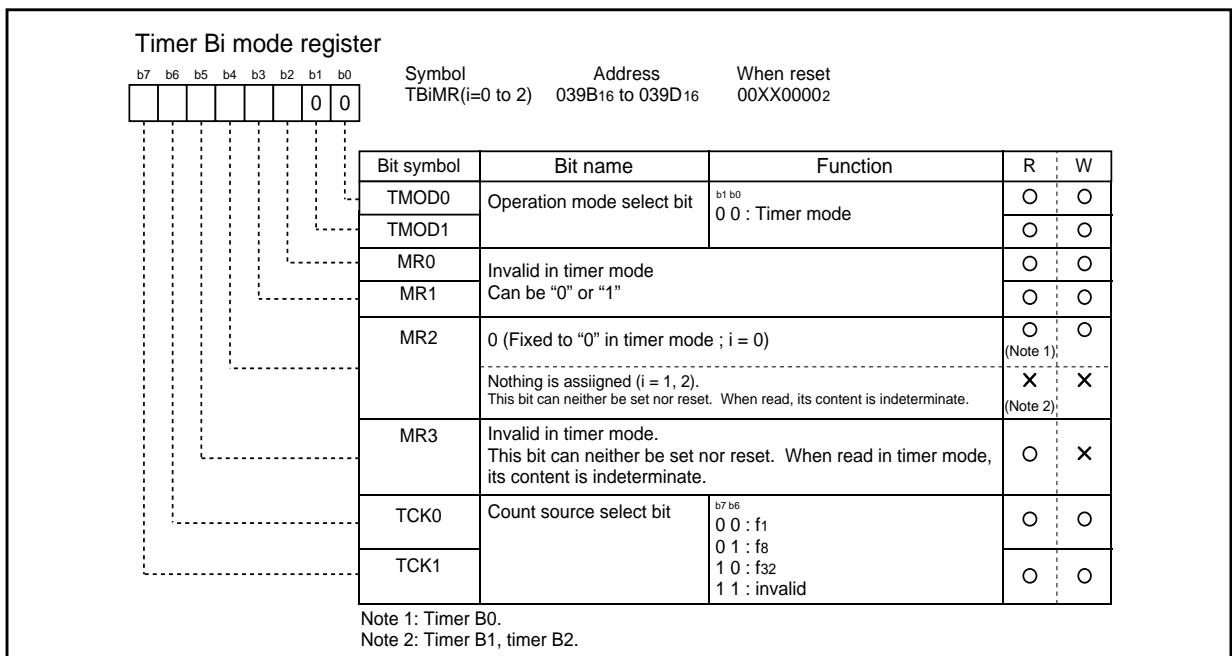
Timer Bi mode register

b7 b6 b5 b4 b3 b2 b1 b0

0 0

Symbol TBiMR(i=0 to 2)

Address 039B$_{16}$ to 039D$_{16}$

When reset 00XX0000$_2$

| Bit symbol | Bit name | Function | R | W |
|---|---|---|---|---|
| TMOD0 | Operation mode select bit | b1 b0<br>0 0 : Timer mode | ○ | ○ |
| TMOD1 | | | ○ | ○ |
| MR0 | Invalid in timer mode<br>Can be "0" or "1" | | ○ | ○ |
| MR1 | | | ○ | ○ |
| MR2 | 0 (Fixed to "0" in timer mode ; i = 0) | | ○ (Note 1) | ○ |
| | Nothing is assiigned (i = 1, 2).<br>This bit can neither be set nor reset. When read, its content is indeterminate. | | × (Note 2) | × |
| MR3 | Invalid in timer mode.<br>This bit can neither be set nor reset. When read in timer mode, its content is indeterminate. | | ○ | × |
| TCK0 | Count source select bit | b7 b6<br>0 0 : f$_1$<br>0 1 : f$_8$<br>1 0 : f$_{32}$<br>1 1 : invalid | ○ | ○ |
| TCK1 | | | ○ | ○ |

Note 1: Timer B0.
Note 2: Timer B1, timer B2.